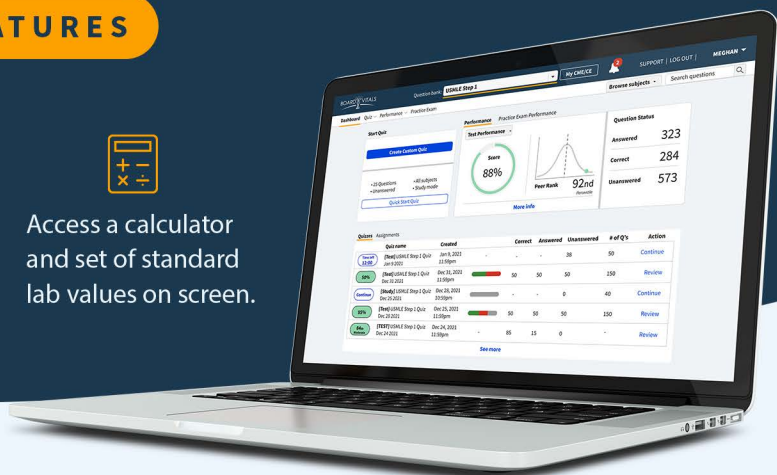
ATURES

Access a calculator and set of standard lab values on screen.

BOARD VITALS
Question bank: USMLE Step 1
My CME/CE
SUPPORT | LOG OUT | MEGHAN
Browse subjects
Search questions
Dashboard Quiz Performance Practice Exam

Start Quiz
Create Custom Quiz
• 25 Questions • Unanswered
• All subjects • Study mode
Quick Start Quiz

Performance Practice Exam Performance
Test Performance
Score
88%
Peer Rank
92nd
Percentile
More info

Question Status
Answered 323
Correct 284
Unanswered 573

Quizzes Assignments

| | Quiz name | Created | | Correct | Answered | Unanswered | # of Q's | Action |
|---|---|---|---|---|---|---|---|---|
| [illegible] | [Test] USMLE Step 1 Quiz Jan 6 2021 | Jan 6, 2021 11:50pm | | - | - | 38 | 50 | Continue |
| 50% | [Test] USMLE Step 1 Quiz Dec 31 2021 | Dec 31, 2021 11:50pm | | 50 | 50 | 50 | 150 | Review |
| Continue | [Study] USMLE Step 1 Quiz Dec 25 2021 | Dec 28, 2021 10:50pm | | - | - | 0 | 40 | Continue |
| 85% | [Test] USMLE Step 1 Quiz Dec 20 2021 | Dec 25, 2021 11:50pm | | 50 | 50 | 50 | 150 | Review |
| 84th | [TEST] USMLE Step 1 Quiz Dec 24 2021 | Dec 24, 2021 11:50pm | | 85 | 13 | 0 | - | Review |

See more